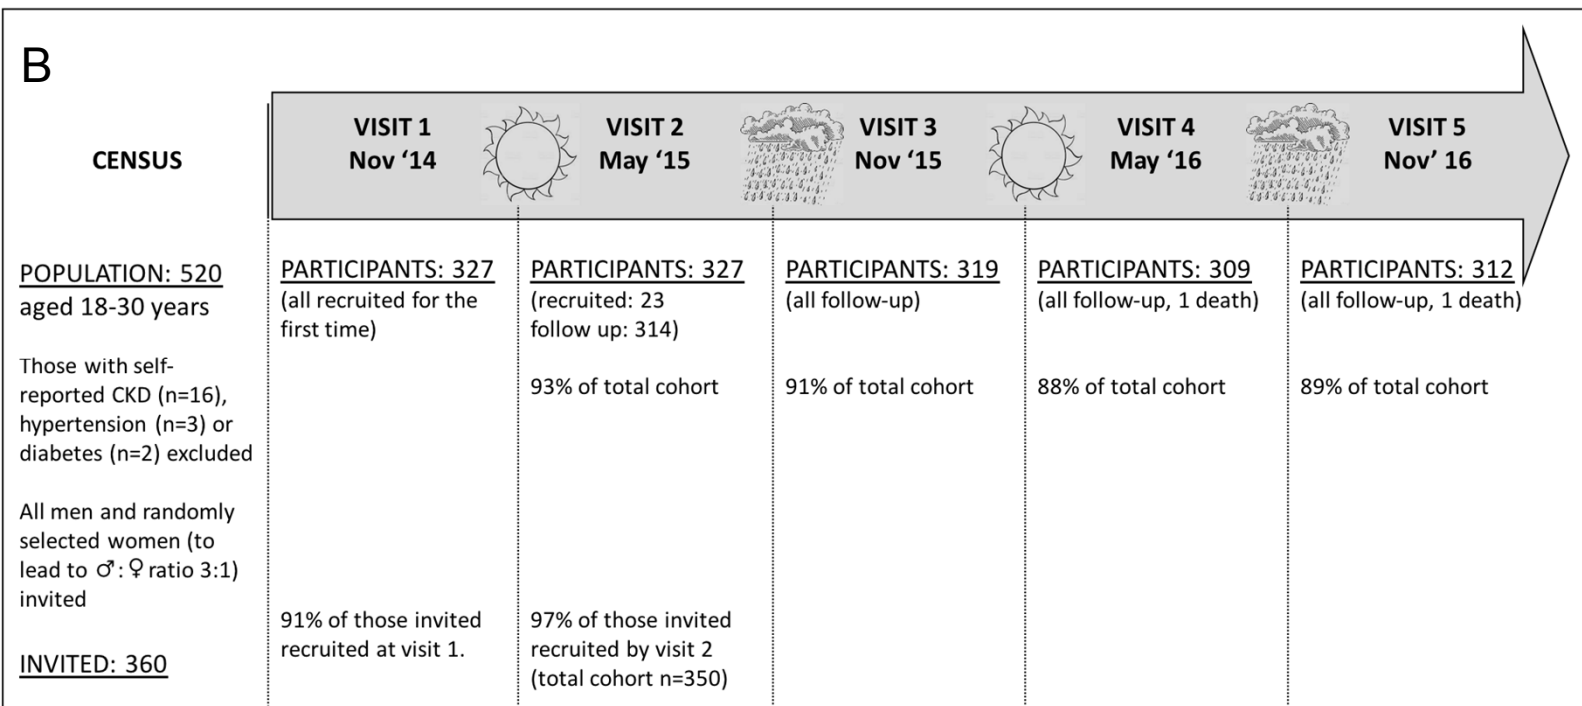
B

CENSUS

VISIT 1
Nov '14

VISIT 2
May '15

VISIT 3
Nov '15

VISIT 4
May '16

VISIT 5
Nov' 16

POPULATION: 520
aged 18-30 years

Those with self-reported CKD (n=16), hypertension (n=3) or diabetes (n=2) excluded

All men and randomly selected women (to lead to ♂:♀ ratio 3:1) invited

INVITED: 360

PARTICIPANTS: 327
(all recruited for the first time)

91% of those invited recruited at visit 1.

PARTICIPANTS: 327
(recruited: 23
follow up: 314)

93% of total cohort

97% of those invited recruited by visit 2 (total cohort n=350)

PARTICIPANTS: 319
(all follow-up)

91% of total cohort

PARTICIPANTS: 309
(all follow-up, 1 death)

88% of total cohort

PARTICIPANTS: 312
(all follow-up, 1 death)

89% of total cohort